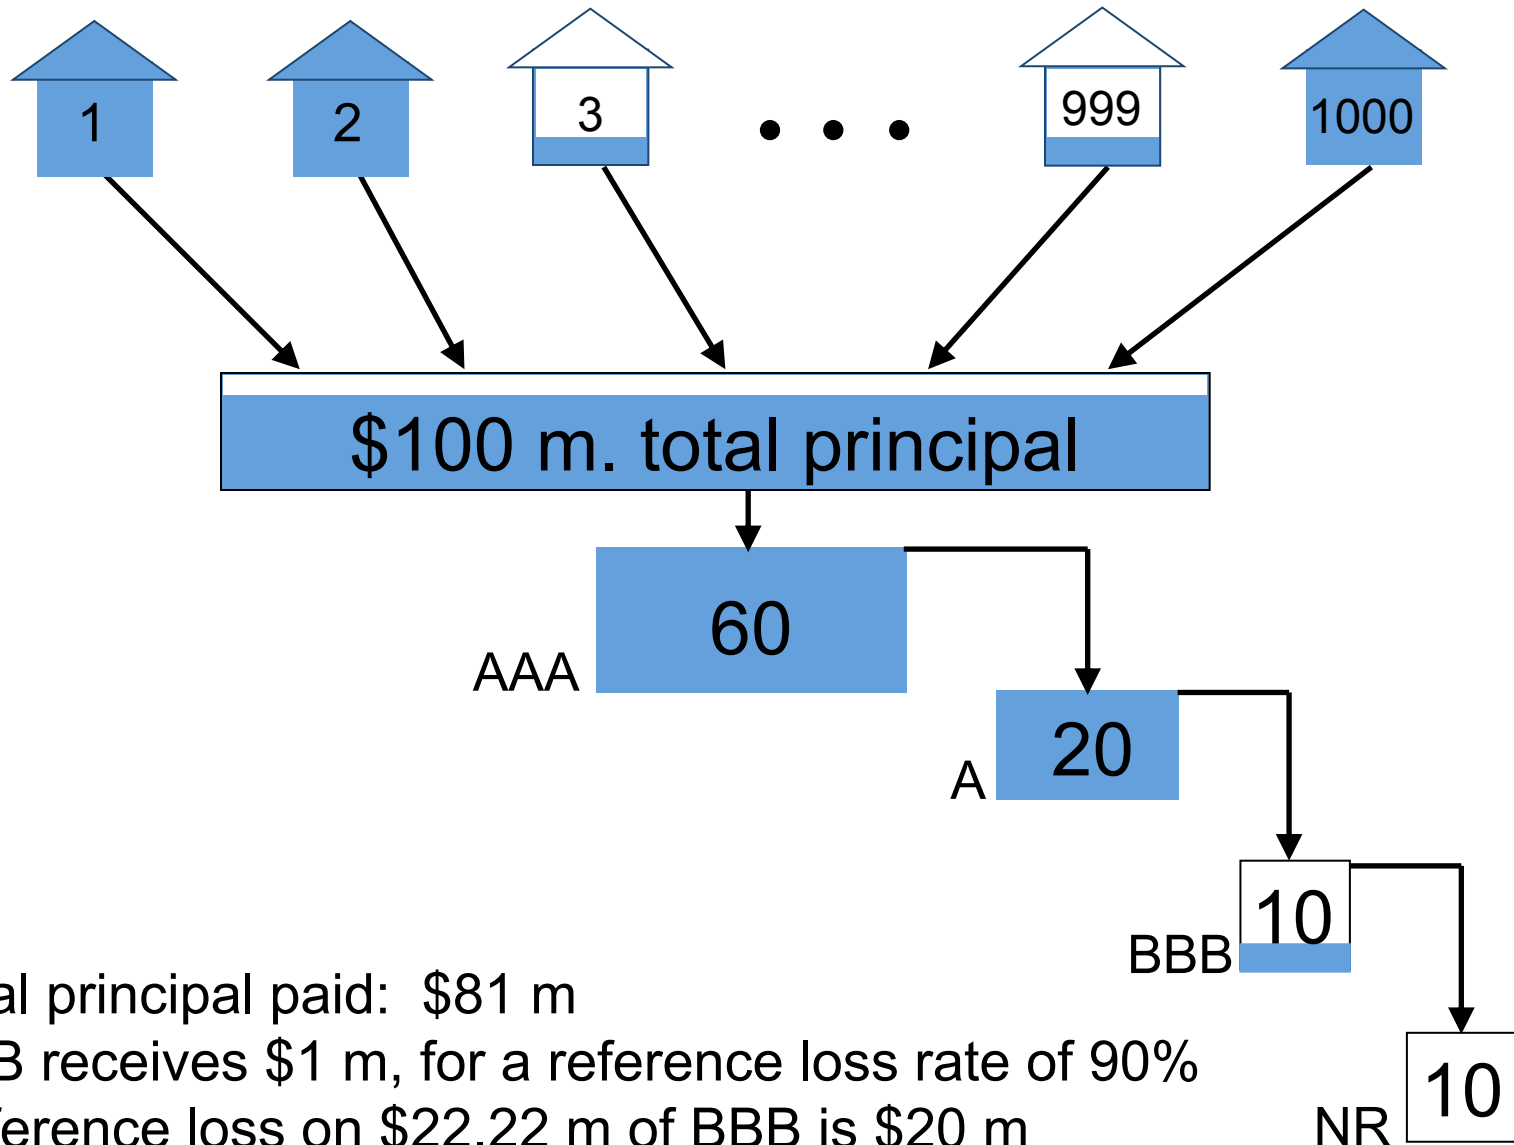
1

2

3

. . .

999

1000

$100 m. total principal

60

AAA

20

A

10

BBB

10

NR

al principal paid: $81 m

B receives $1 m, for a reference loss rate of 90%

ference loss on $22.22 m of BBB is $20 m